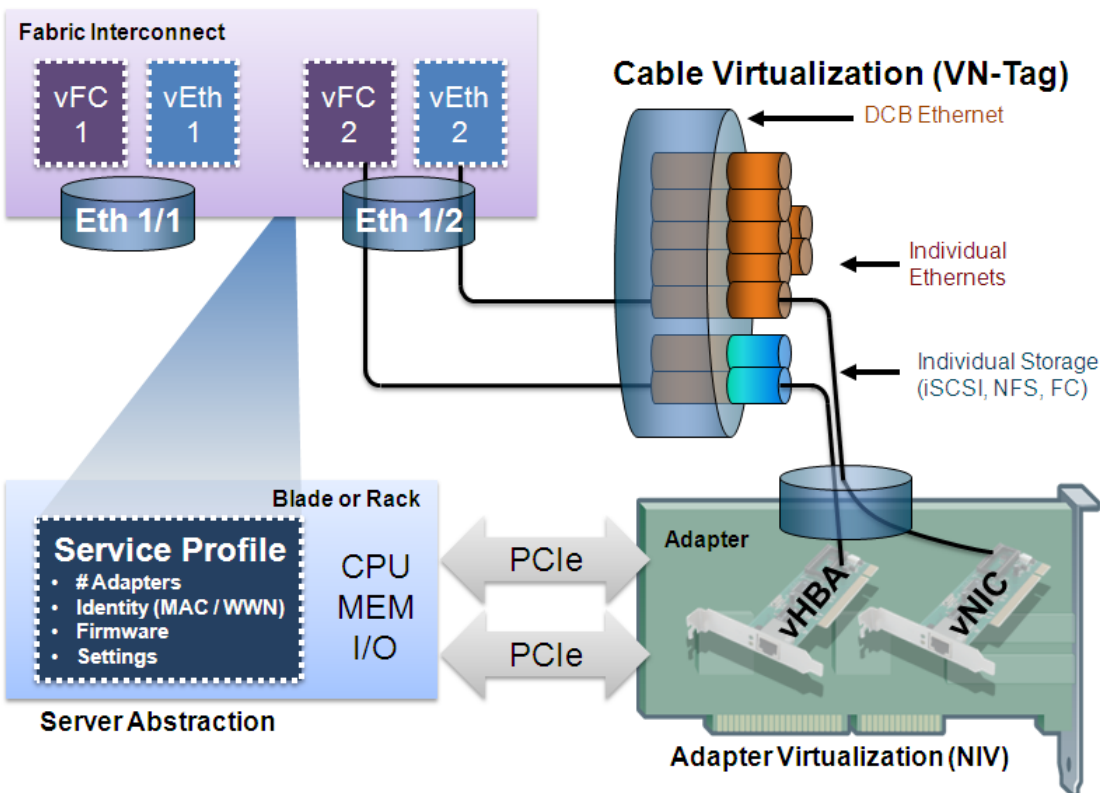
Fabric Interconnect

vFC 1

vEth 1

vFC 2

vEth 2

Eth 1/1

Eth 1/2

Cable Virtualization (VN-Tag)

DCB Ethernet

Individual Ethernets

Individual Storage (iSCSI, NFS, FC)

Blade or Rack

Service Profile
• # Adapters
• Identity (MAC / WWN)
• Firmware
• Settings

CPU
MEM
I/O

PCIe

PCIe

Adapter

vHBA

vNIC

Server Abstraction

Adapter Virtualization (NIV)